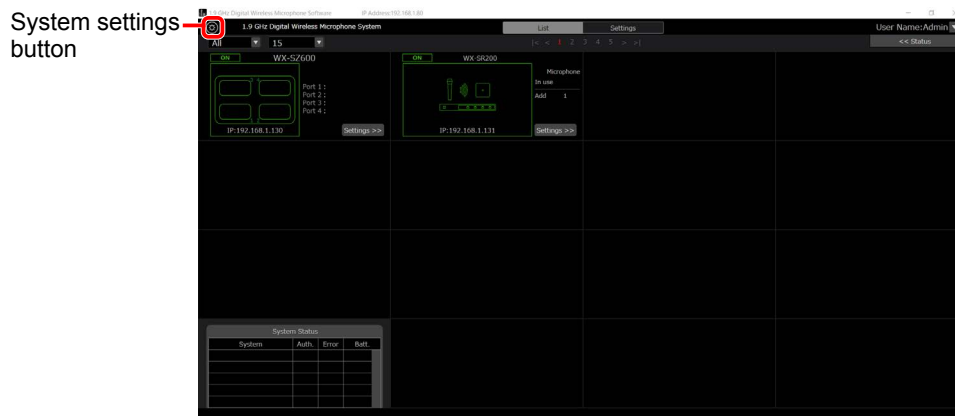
System settings button

1.9 GHz Digital Wireless Microphone Software IP Address:192.168.1.80

1.9 GHz Digital Wireless Microphone System

List

Settings

User Name:Admin

All

15

|< < 1 2 3 4 5 > >|

<< Status

ON

WX-SZ600

Port 1 :
Port 2 :
Port 3 :
Port 4 :

IP:192.168.1.130

Settings >>

ON

WX-SR200

Microphone

In use

Add 1

IP:192.168.1.131

Settings >>

System Status

| System | Auth. | Error | Batt. |
|---|---|---|---|
| | | | |
| | | | |
| | | | |
| | | | |